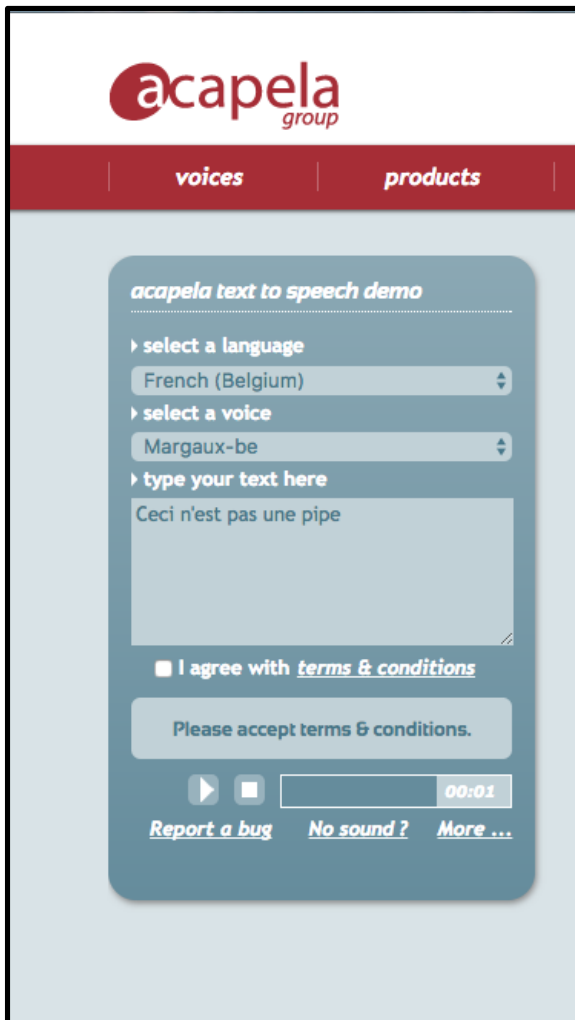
acapela
group

voices | products

acapela text to speech demo

select a language
French (Belgium)
select a voice
Margaux-be
type your text here
Ceci n'est pas une pipe

I agree with terms & conditions

Please accept terms & conditions.

00:01

Report a bug No sound ? More ...